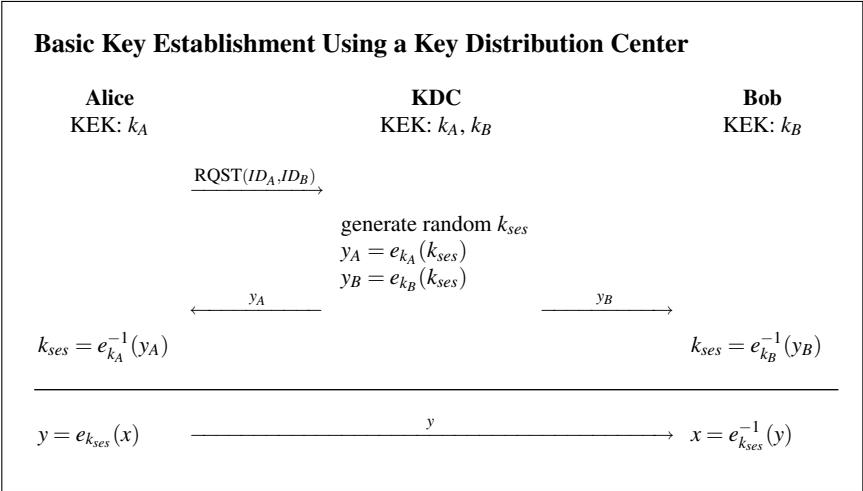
**Basic Key Establishment Using a Key Distribution Center**

**Alice**
KEK: $k_A$

**KDC**
KEK: $k_A$, $k_B$

**Bob**
KEK: $k_B$

$\text{RQST}(ID_A, ID_B)$

generate random $k_{ses}$
$y_A = e_{k_A}(k_{ses})$
$y_B = e_{k_B}(k_{ses})$

$y_A$

$y_B$

$k_{ses} = e_{k_A}^{-1}(y_A)$

$k_{ses} = e_{k_B}^{-1}(y_B)$

$y = e_{k_{ses}}(x)$

$y$

$x = e_{k_{ses}}^{-1}(y)$